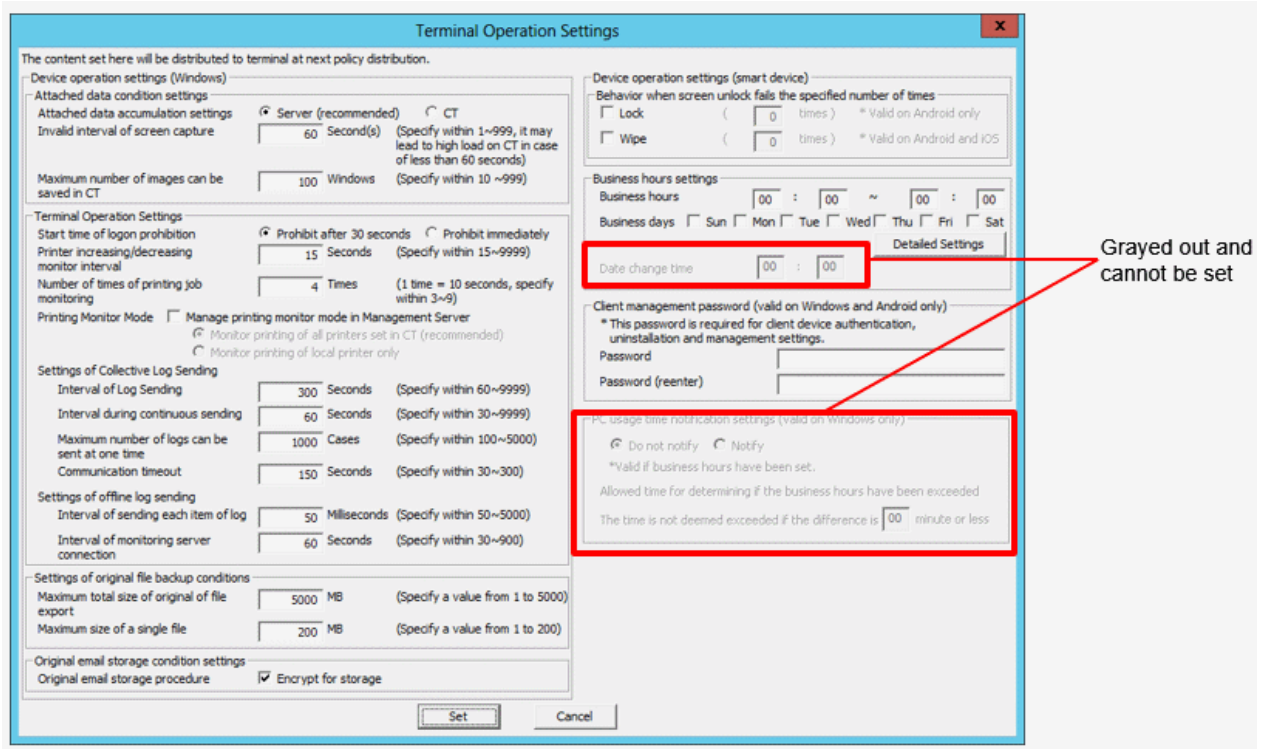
Terminal Operation Settings

x

The content set here will be distributed to terminal at next policy distribution.

Device operation settings (Windows)

Attached data condition settings

Attached data accumulation settings Server (recommended) CT

Invalid interval of screen capture 60 Second(s) (Specify within 1~999, it may lead to high load on CT in case of less than 60 seconds)

Maximum number of images can be saved in CT 100 Windows (Specify within 10 ~999)

Terminal Operation Settings

Start time of logon prohibition Prohibit after 30 seconds Prohibit immediately

Printer increasing/decreasing monitor interval 15 Seconds (Specify within 15~9999)

Number of times of printing job monitoring 4 Times (1 time = 10 seconds, specify within 3~9)

Printing Monitor Mode Manage printing monitor mode in Management Server

Monitor printing of all printers set in CT (recommended)

Monitor printing of local printer only

Settings of Collective Log Sending

Interval of Log Sending 300 Seconds (Specify within 60~9999)

Interval during continuous sending 60 Seconds (Specify within 30~9999)

Maximum number of logs can be sent at one time 1000 Cases (Specify within 100~5000)

Communication timeout 150 Seconds (Specify within 30~300)

Settings of offline log sending

Interval of sending each item of log 50 Milliseconds (Specify within 50~5000)

Interval of monitoring server connection 60 Seconds (Specify within 30~900)

Settings of original file backup conditions

Maximum total size of original of file export 5000 MB (Specify a value from 1 to 5000)

Maximum size of a single file 200 MB (Specify a value from 1 to 200)

Original email storage condition settings

Original email storage procedure Encrypt for storage

Device operation settings (smart device)

Behavior when screen unlock fails the specified number of times

Lock ( 0 times ) * Valid on Android only

Wipe ( 0 times ) * Valid on Android and iOS

Business hours settings

Business hours 00 : 00 ~ 00 : 00

Business days Sun Mon Tue Wed Thu Fri Sat

Detailed Settings

Date change time 00 : 00

Client management password (valid on Windows and Android only)

* This password is required for client device authentication, uninstallation and management settings.

Password

Password (reenter)

PC usage time notification settings (valid on Windows only)

Do not notify Notify

*Valid if business hours have been set.

Allowed time for determining if the business hours have been exceeded

The time is not deemed exceeded if the difference is 00 minute or less

Grayed out and cannot be set

Set

Cancel